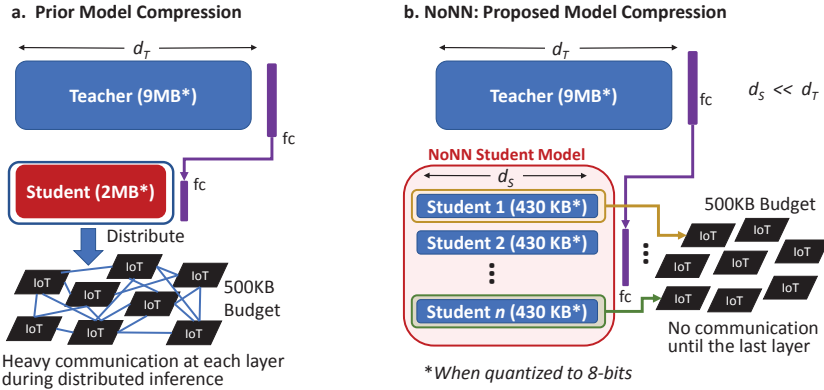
a. Prior Model Compression

$d_T$

Teacher (9MB*)

fc

Student (2MB*)

fc

Distribute

IoT IoT IoT IoT IoT IoT IoT IoT

500KB Budget

Heavy communication at each layer during distributed inference

b. NoNN: Proposed Model Compression

$d_T$

Teacher (9MB*)

fc

$d_S << d_T$

NoNN Student Model

$d_S$

Student 1 (430 KB*)

Student 2 (430 KB*)

⋮

Student $n$ (430 KB*)

fc

⋮

500KB Budget

IoT IoT IoT IoT IoT IoT IoT IoT IoT

No communication until the last layer

*When quantized to 8-bits